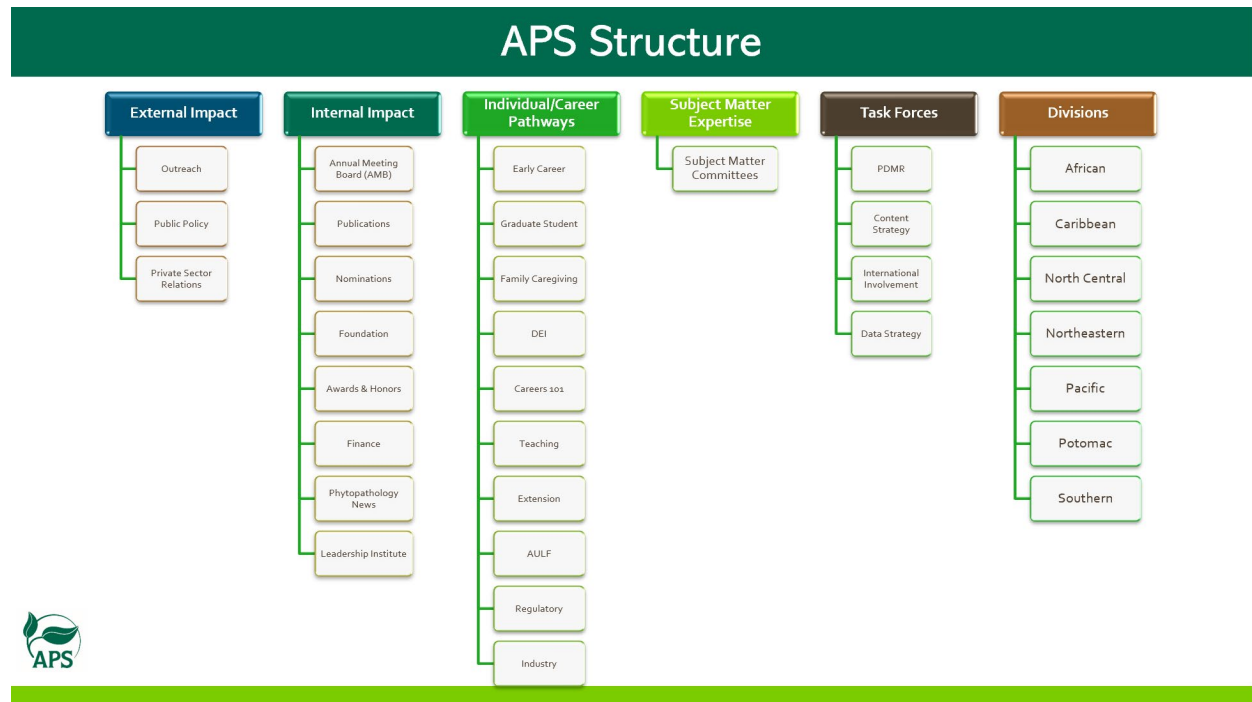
APS Structure

External Impact

Outreach

Public Policy

Private Sector Relations

Internal Impact

Annual Meeting Board (AMB)

Publications

Nominations

Foundation

Awards & Honors

Finance

Phytopathology News

Leadership Institute

Individual/Career Pathways

Early Career

Graduate Student

Family Caregiving

DEI

Careers 101

Teaching

Extension

AULF

Regulatory

Industry

Subject Matter Expertise

Subject Matter Committees

Task Forces

PDMR

Content Strategy

International Involvement

Data Strategy

Divisions

African

Caribbean

North Central

Northeastern

Pacific

Potomac

Southern

APS